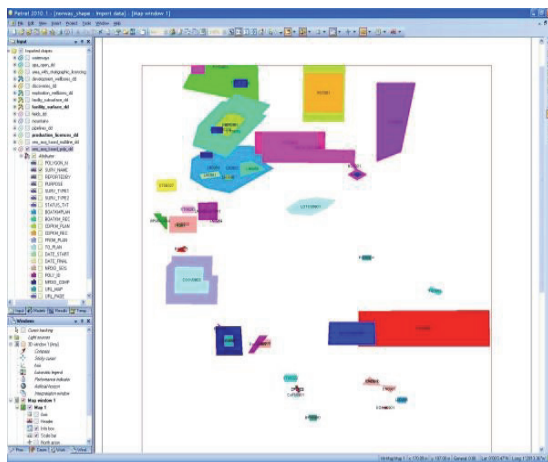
Petrel 2010.1 - [norway_shape - Import data] - [Map window 1]

File Edit View Insert Project Tools Window Help

Input

Imported shapes
wateways
apa_open_dd
area_with_magnetic_licensing
development_wellbores_dd
discoveries_dd
exploration_wellbores_dd
facility_subsurface_dd
facility_surface_dd
fields_dd
licenses
pipelines_dd
production_licenses_dd
sea_area_board_midline_dd
sea_area_board_poly_dd
Attributes
POLYGON_N
SURV_NAME
REPORTEDBY
PURPOSE
SURV_TYPE1
SURV_TYPE2
STATUS_TXT
BOATKMPLAN
BOATKM_REC
SQRKM_PLAN
SQRKM_REC
PROM_PLAN
TO_PLAN
DATE_START
DATE_FINAL
NPDID_SEIS
POLY_ID
NPDID_COMP
URL_NAP
URL_PAGE

Input Models Results Temp

Windows
Zoom tracking
Light sources
3D window 1 (8ms)
Compass
Sticky cursor
Axis
Automatic legend
Performance indicator
Artificial horizon
Image/region window
Map window 1
Map 1
Axis
Header
Info box
Scale bar
North arrow

Plots Cases Wells Other

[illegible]